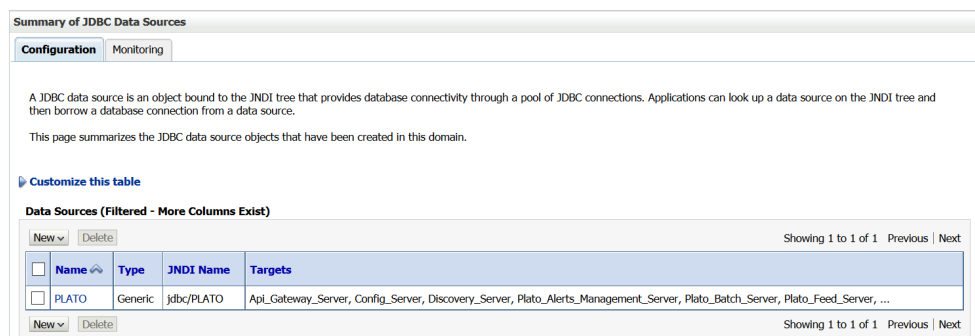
Summary of JDBC Data Sources

Configuration | Monitoring

A JDBC data source is an object bound to the JNDI tree that provides database connectivity through a pool of JDBC connections. Applications can look up a data source on the JNDI tree and then borrow a database connection from a data source.

This page summarizes the JDBC data source objects that have been created in this domain.

Customize this table

Data Sources (Filtered - More Columns Exist)

New | Delete | Showing 1 to 1 of 1 | Previous | Next

| | Name | Type | JNDI Name | Targets |
|---|---|---|---|---|
| | PLATO | Generic | jdbc/PLATO | Api_Gateway_Server, Config_Server, Discovery_Server, Plato_Alerts_Management_Server, Plato_Batch_Server, Plato_Feed_Server, ... |

New | Delete | Showing 1 to 1 of 1 | Previous | Next